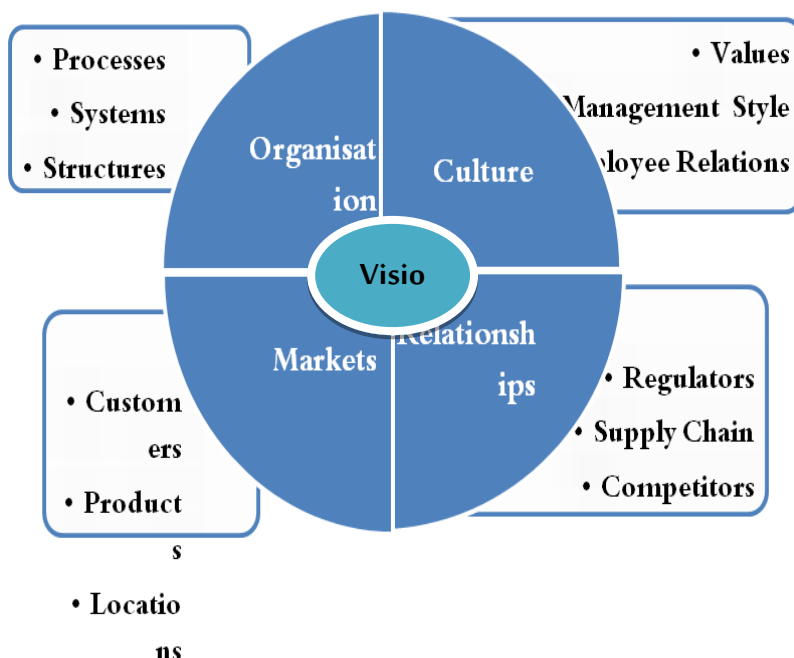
• Processes
• Systems
• Structures

Organisation

Culture

• Values
Management Style
ployee Relations

Visio

Markets

Relationships

• Customers
• Products
• Locations

• Regulators
• Supply Chain
• Competitors